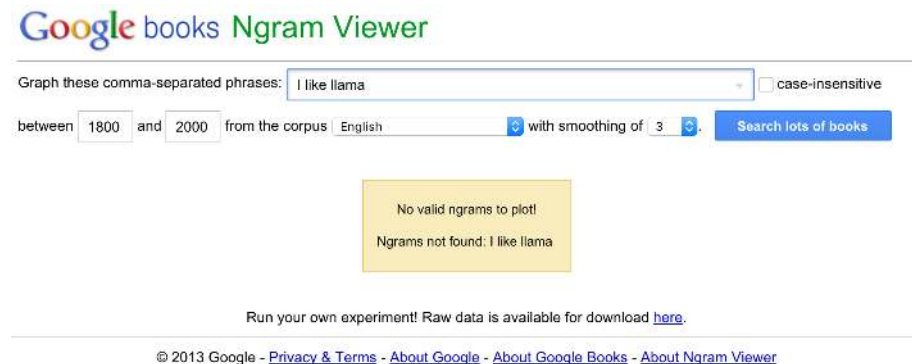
Google books Ngram Viewer

Graph these comma-separated phrases: I like llama case-insensitive

between 1800 and 2000 from the corpus English with smoothing of 3 . Search lots of books

No valid ngrams to plot!

Ngrams not found: I like llama

Run your own experiment! Raw data is available for download here.

© 2013 Google - Privacy & Terms - About Google - About Google Books - About Ngram Viewer